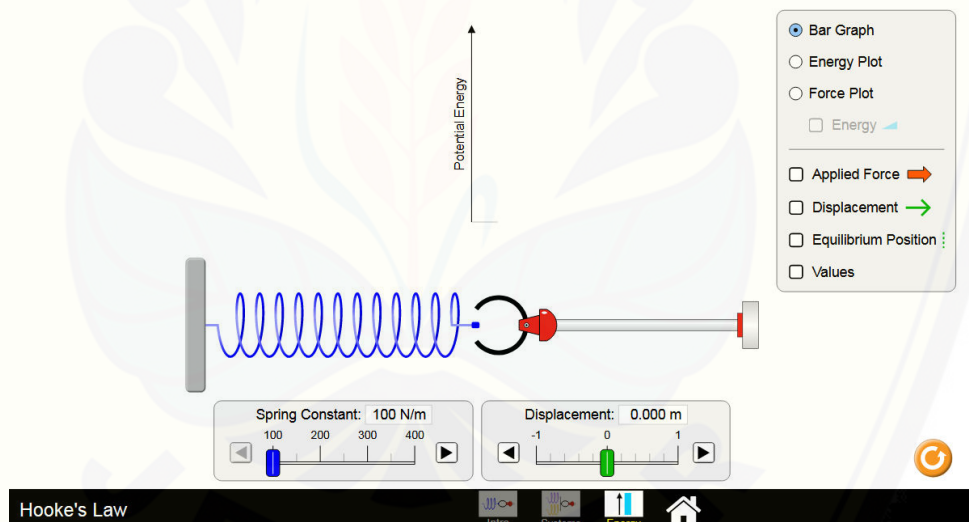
Potential Energy

Bar Graph
Energy Plot
Force Plot
Energy

Applied Force
Displacement
Equilibrium Position
Values

Spring Constant: 100 N/m
100 200 300 400

Displacement: 0.000 m
-1 0 1

Hooke's Law
Intro Systems Energy